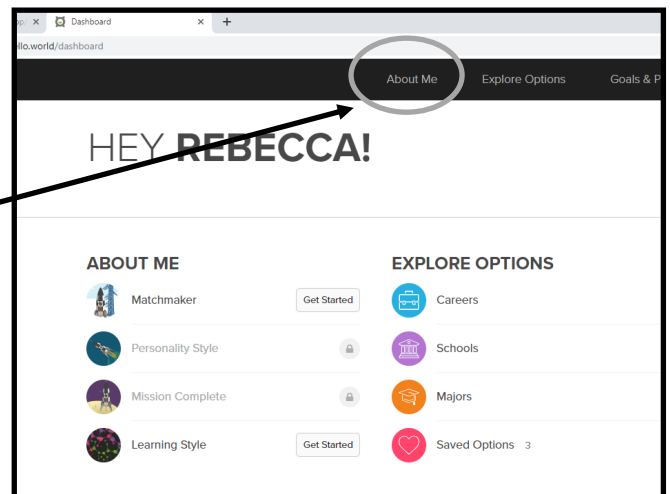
op: ×
Dashboard ×
+
ello.world/dashboard

About Me
Explore Options
Goals & P

HEY REBECCA!

ABOUT ME
Matchmaker
Get Started
Personality Style
Mission Complete
Learning Style
Get Started

EXPLORE OPTIONS
Careers
Schools
Majors
Saved Options 3